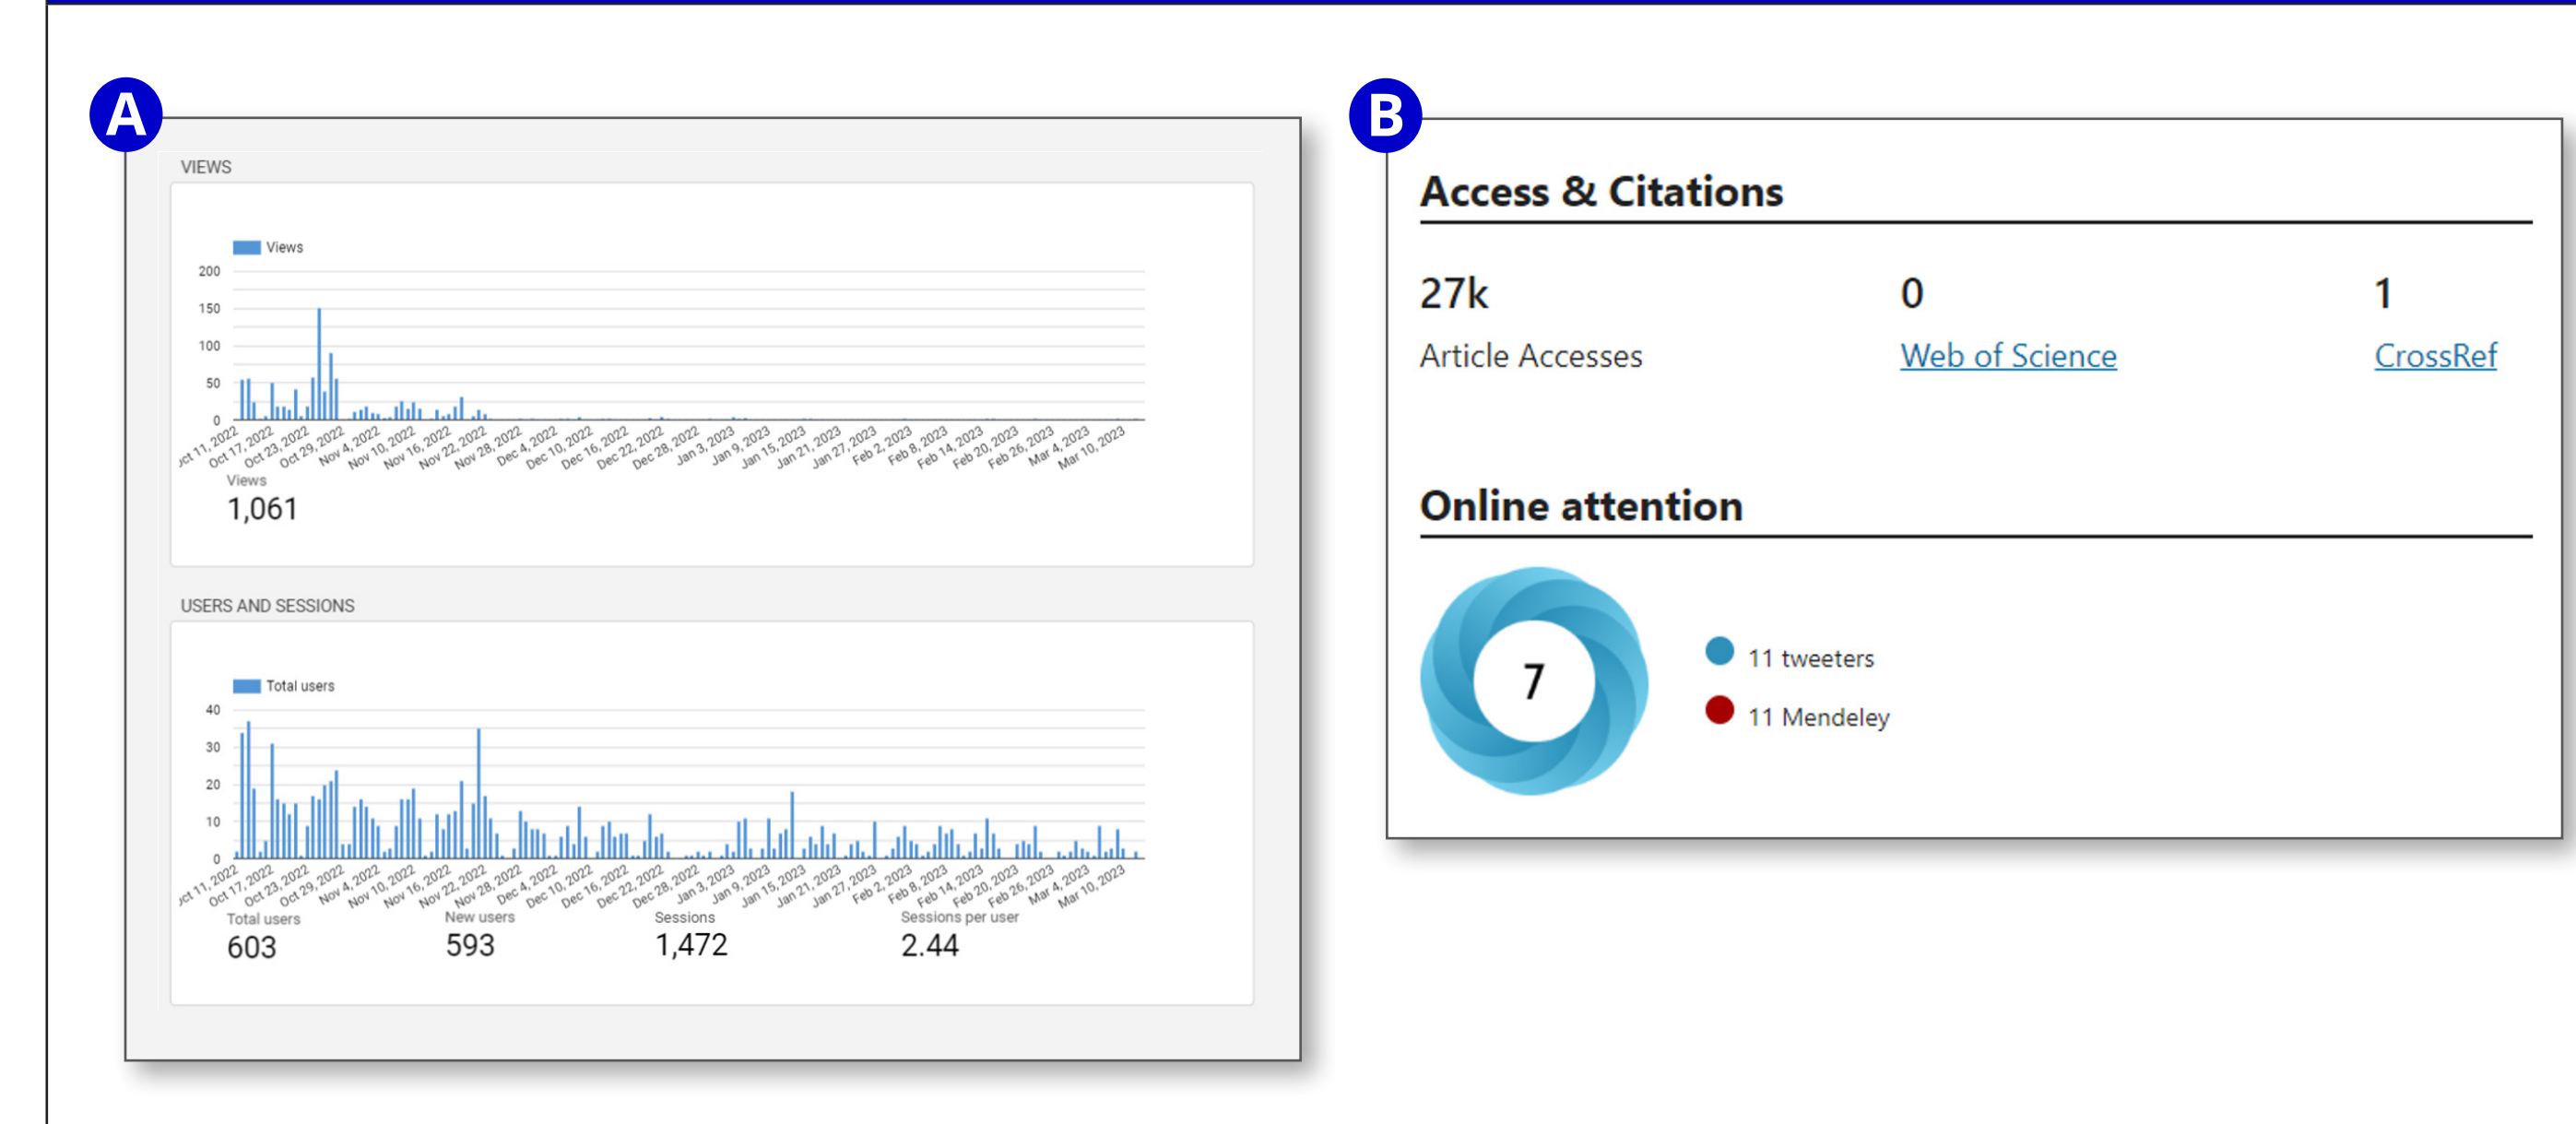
A

VIEWS

Views

200
150
100
50
0

Oct 11, 2022 Oct 17, 2022 Oct 23, 2022 Oct 29, 2022 Nov 4, 2022 Nov 10, 2022 Nov 16, 2022 Nov 22, 2022 Nov 28, 2022 Dec 4, 2022 Dec 10, 2022 Dec 16, 2022 Dec 22, 2022 Dec 28, 2022 Jan 3, 2023 Jan 9, 2023 Jan 15, 2023 Jan 21, 2023 Jan 27, 2023 Feb 2, 2023 Feb 8, 2023 Feb 14, 2023 Feb 20, 2023 Feb 26, 2023 Mar 4, 2023 Mar 10, 2023

Views
1,061

USERS AND SESSIONS

Total users

40
30
20
10
0

Oct 11, 2022 Oct 17, 2022 Oct 23, 2022 Oct 29, 2022 Nov 4, 2022 Nov 10, 2022 Nov 16, 2022 Nov 22, 2022 Nov 28, 2022 Dec 4, 2022 Dec 10, 2022 Dec 16, 2022 Dec 22, 2022 Dec 28, 2022 Jan 3, 2023 Jan 9, 2023 Jan 15, 2023 Jan 21, 2023 Jan 27, 2023 Feb 2, 2023 Feb 8, 2023 Feb 14, 2023 Feb 20, 2023 Feb 26, 2023 Mar 4, 2023 Mar 10, 2023

Total users
603

New users
593

Sessions
1,472

Sessions per user
2.44

B

Access & Citations

27k
Article Accesses

0
Web of Science

1
CrossRef

Online attention

7

11 tweeters
11 Mendeley